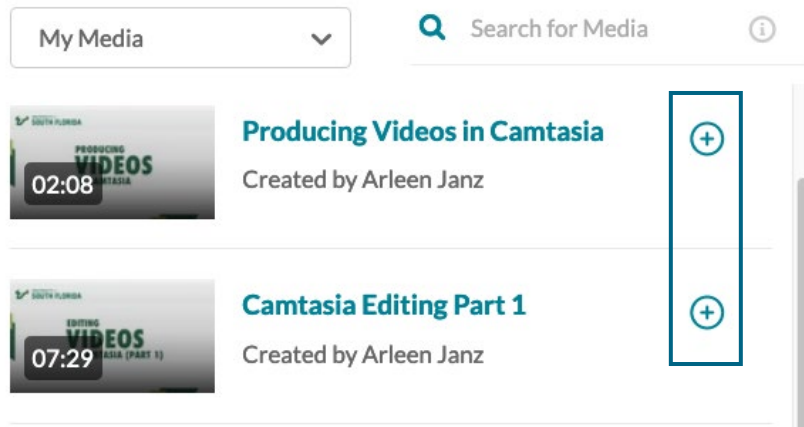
My Media

Search for Media

SOUTH FLORIDA
PRODUCING
VIDEOS
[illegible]TASIA
02:08

Producing Videos in Camtasia
Created by Arleen Janz

SOUTH FLORIDA
EDITING
VIDEOS
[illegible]ASIA (PART 1)
07:29

Camtasia Editing Part 1
Created by Arleen Janz